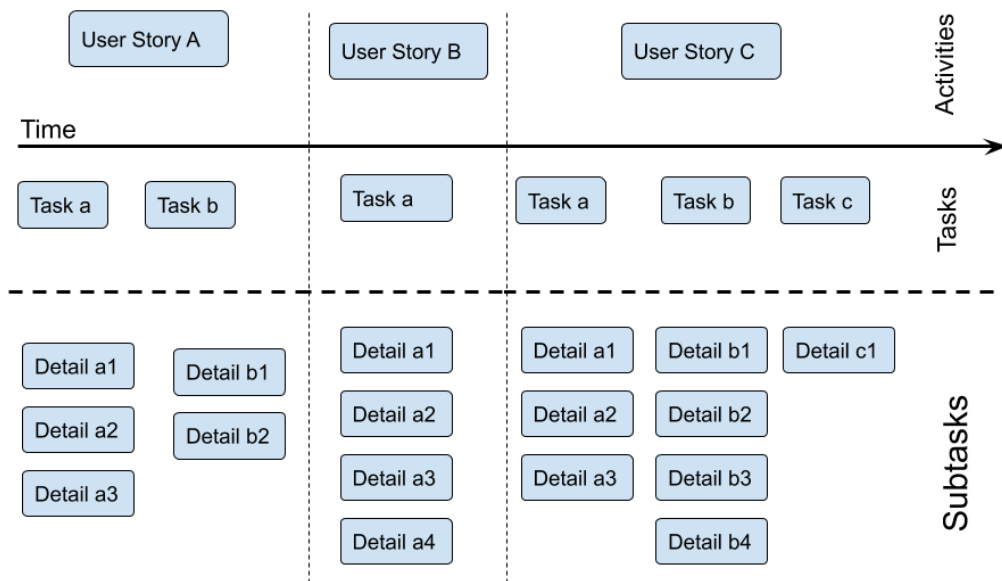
User Story A

User Story B

User Story C

Activities

Time

Task a

Task b

Task a

Task a

Task b

Task c

Tasks

Detail a1

Detail a2

Detail a3

Detail b1

Detail b2

Detail a1

Detail a2

Detail a3

Detail a4

Detail a1

Detail a2

Detail a3

Detail b1

Detail b2

Detail b3

Detail b4

Detail c1

Subtasks